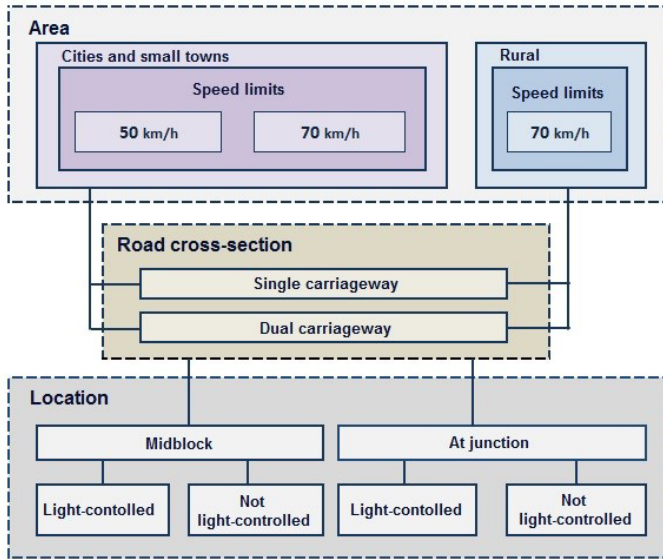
Area

Cities and small towns

Speed limits

50 km/h

70 km/h

Rural

Speed limits

70 km/h

Road cross-section

Single carriageway

Dual carriageway

Location

Midblock

At junction

Light-contolled

Not light-controlled

Light-contolled

Not light-controlled